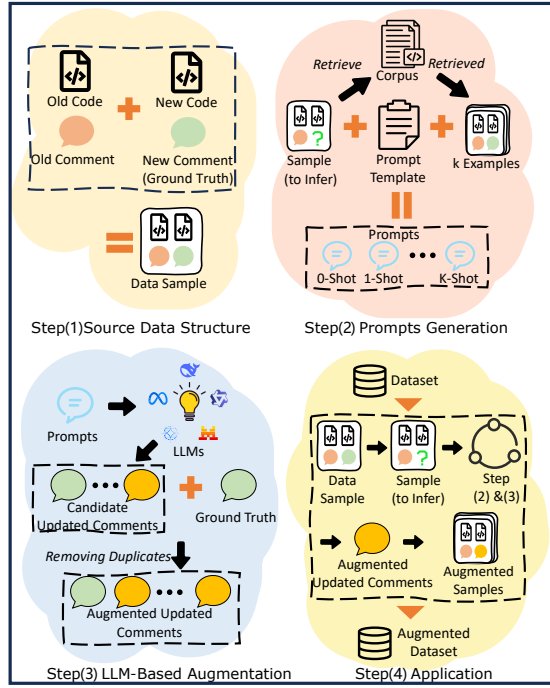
Old Code

New Code

Old Comment

New Comment (Ground Truth)

Data Sample

Step(1)Source Data Structure

Retrieve

Corpus

Retrieved

Sample (to Infer)

Prompt Template

k Examples

Prompts

0-Shot

1-Shot

• • •

K-Shot

Step(2) Prompts Generation

Prompts

LLMs

Candidate Updated Comments

Ground Truth

Removing Duplicates

Augmented Updated Comments

Step(3) LLM-Based Augmentation

Dataset

Data Sample

Sample (to Infer)

Step (2) &(3)

Augmented Updated Comments

Augmented Samples

Augmented Dataset

Step(4) Application